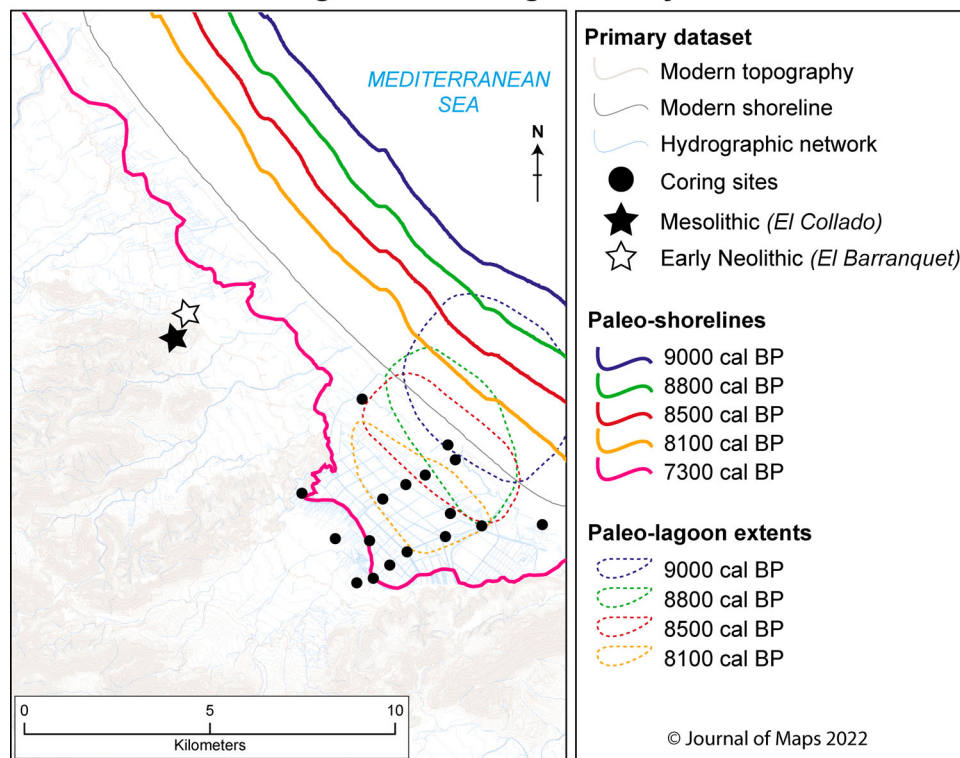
MEDITERRANEAN SEA

N

0 5 10
Kilometers

Primary dataset
Modern topography
Modern shoreline
Hydrographic network
Coring sites
Mesolithic (El Collado)
Early Neolithic (El Barranquet)

Paleo-shorelines
9000 cal BP
8800 cal BP
8500 cal BP
8100 cal BP
7300 cal BP

Paleo-lagoon extents
9000 cal BP
8800 cal BP
8500 cal BP
8100 cal BP

© Journal of Maps 2022